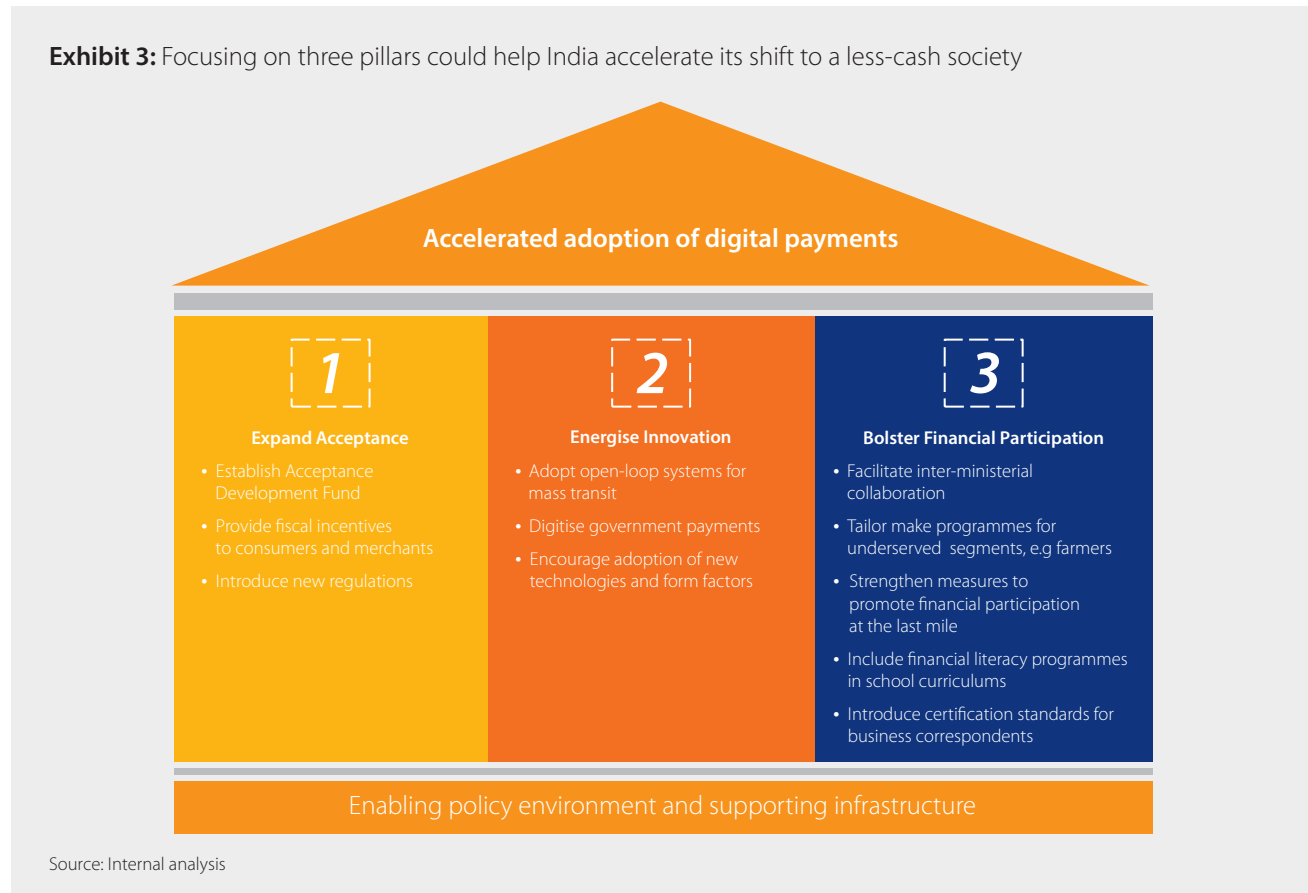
**Exhibit 3:** Focusing on three pillars could help India accelerate its shift to a less-cash society

Accelerated adoption of digital payments

1

Expand Acceptance

- Establish Acceptance Development Fund
- Provide fiscal incentives to consumers and merchants
- Introduce new regulations

2

Energise Innovation

- Adopt open-loop systems for mass transit
- Digitise government payments
- Encourage adoption of new technologies and form factors

3

Bolster Financial Participation

- Facilitate inter-ministerial collaboration
- Tailor make programmes for underserved segments, e.g farmers
- Strengthen measures to promote financial participation at the last mile
- Include financial literacy programmes in school curriculums
- Introduce certification standards for business correspondents

Enabling policy environment and supporting infrastructure

Source: Internal analysis